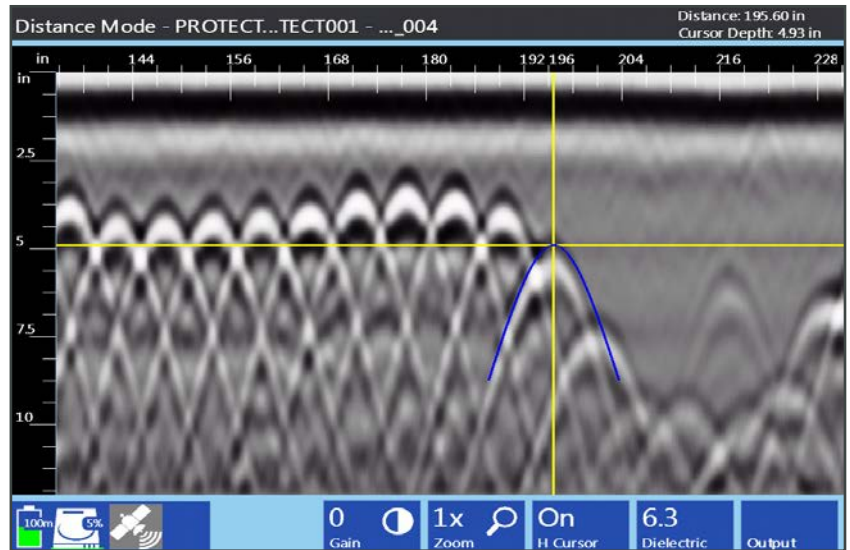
Distance Mode - PROTECT...TECT001 - ..._004

Distance: 195.60 in
Cursor Depth: 4.93 in

in 144 156 168 180 192 196 204 216 228

in
2.5
5
7.5
10

100m 5%

0 Gain
1x Zoom
On H Cursor
6.3 Dielectric
Output